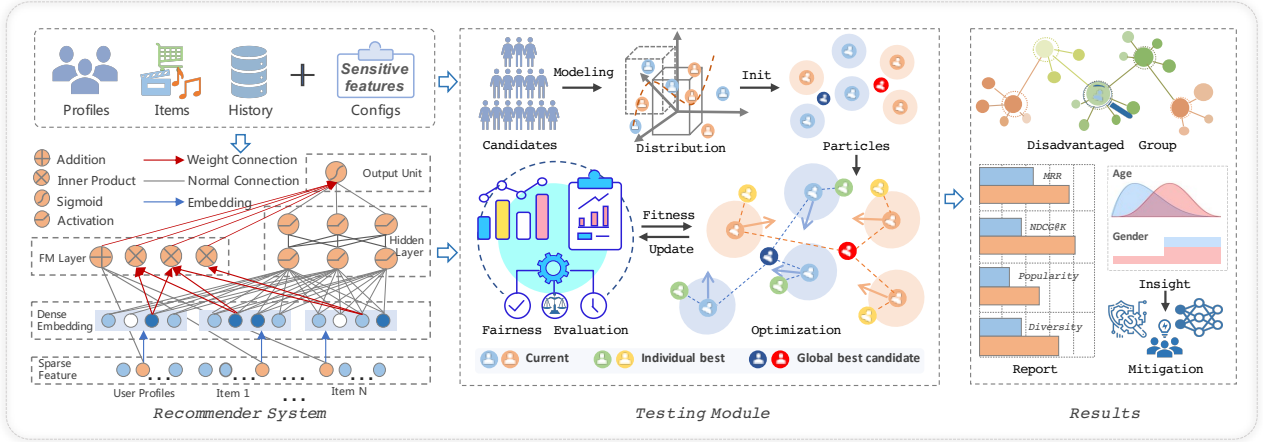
Profiles Items History + Sensitive features Configs

Addition
Inner Product
Sigmoid
Activation
Weight Connection
Normal Connection
Embedding

Output Unit
Hidden Layer
FM Layer
Dense Embedding
Sparse Feature
User Profiles
Item 1
...
Item N

Recommender System

Candidates
Modeling
Distribution
Init
Particles
Fitness
Update
Fairness Evaluation
Optimization
Current
Individual best
Global best candidate

Testing Module

Disadvantaged Group
MRR
NDCG@K
Popularity
Diversity
Report
Age
Gender
Insight
Mitigation

Results